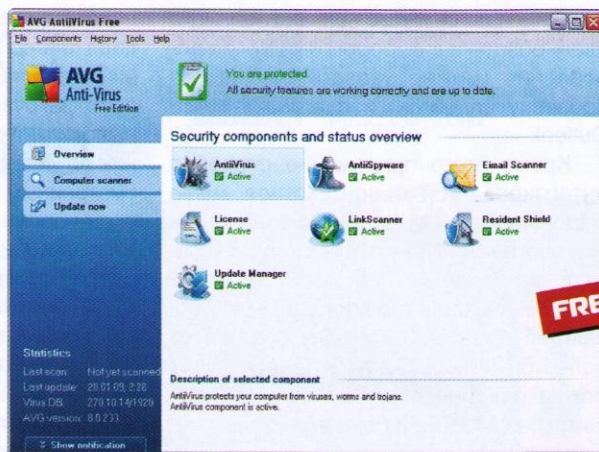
AVG AntiVirus Free

File Components History Tools Help

AVG Anti-Virus Free Edition

You are protected
All security features are working correctly and are up to date.

Overview

Computer scanner

Update now

Security components and status overview

AntiVirus
Active

AntiSpyware
Active

Email Scanner
Active

License
Active

LinkScanner
Active

Resident Shield
Active

Update Manager
Active

FRE

Statistics

Last scan: Not yet scanned
Last update: 28.01.09, 2:28
Virus DB: 270.10.14/1920
AVG version: 8.0.233

Show notification

Description of selected component

AntiVirus protects your computer from viruses, worms and trojans.
AntiVirus component is active.